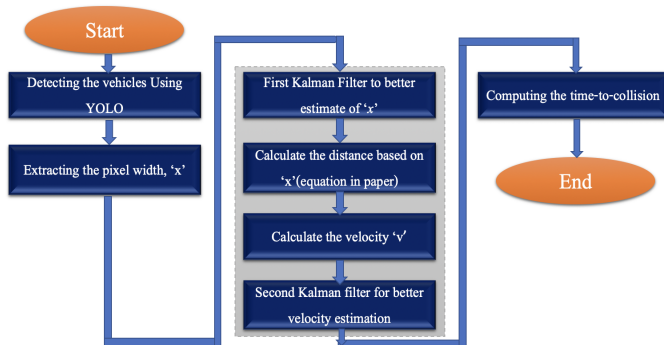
Start

Detecting the vehicles Using YOLO

Extracting the pixel width, 'x'

First Kalman Filter to better estimate of 'x'

Calculate the distance based on 'x'(equation in paper)

Calculate the velocity 'v'

Second Kalman filter for better velocity estimation

Computing the time-to-collision

End